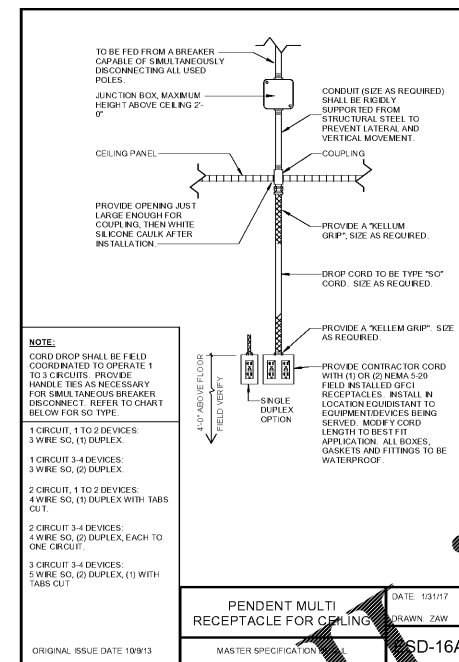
TO BE FED FROM A BREAKER CAPABLE OF SIMULTANEOUSLY DISCONNECTING ALL USED POLES.

JUNCTION BOX, MAXIMUM HEIGHT ABOVE CEILING 2'-0"

CONDUIT (SIZE AS REQUIRED) SHALL BE RIGIDLY SUPPORTED FROM STRUCTURAL STEEL TO PREVENT LATERAL AND VERTICAL MOVEMENT.

CEILING PANEL

COUPLING

PROVIDE OPENING JUST LARGE ENOUGH FOR COUPLING, THEN WHITE SILICONE CAULK AFTER INSTALLATION.

PROVIDE A "KELLUM GRIP", SIZE AS REQUIRED.

DROP CORD TO BE TYPE "SO" CORD. SIZE AS REQUIRED.

PROVIDE A "KELLEM GRIP". SIZE AS REQUIRED.

4'-0" ABOVE FLOOR
FIELD VERIFY

SINGLE DUPLEX OPTION

PROVIDE CONTRACTOR CORD WITH (1) OR (2) NEMA 5-20 FIELD INSTALLED GFCI RECEPTACLES. INSTALL IN LOCATION EQUIDISTANT TO EQUIPMENT/DEVICES BEING SERVED. MODIFY CORD LENGTH TO BEST FIT APPLICATION. ALL BOXES, GASKETS AND FITTINGS TO BE WATERPROOF.

NOTE:

CORD DROP SHALL BE FIELD COORDINATED TO OPERATE 1 TO 3 CIRCUITS. PROVIDE HANDLE TIES AS NECESSARY FOR SIMULTANEOUS BREAKER DISCONNECT. REFER TO CHART BELOW FOR SO TYPE.

1 CIRCUIT, 1 TO 2 DEVICES: 3 WIRE SO, (1) DUPLEX.

1 CIRCUIT 3-4 DEVICES: 3 WIRE SO, (2) DUPLEX.

2 CIRCUIT, 1 TO 2 DEVICES: 4 WIRE SO, (1) DUPLEX WITH TABS CUT.

2 CIRCUIT 3-4 DEVICES: 4 WIRE SO, (2) DUPLEX, EACH TO ONE CIRCUIT.

3 CIRCUIT 3-4 DEVICES: 5 WIRE SO, (2) DUPLEX, (1) WITH TABS CUT

PENDENT MULTI RECEPTACLE FOR CEILING

DATE: 1/31/17

DRAWN: ZAW

ORIGINAL ISSUE DATE 10/9/13

MASTER SPECIFICATION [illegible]

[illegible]SD-16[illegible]